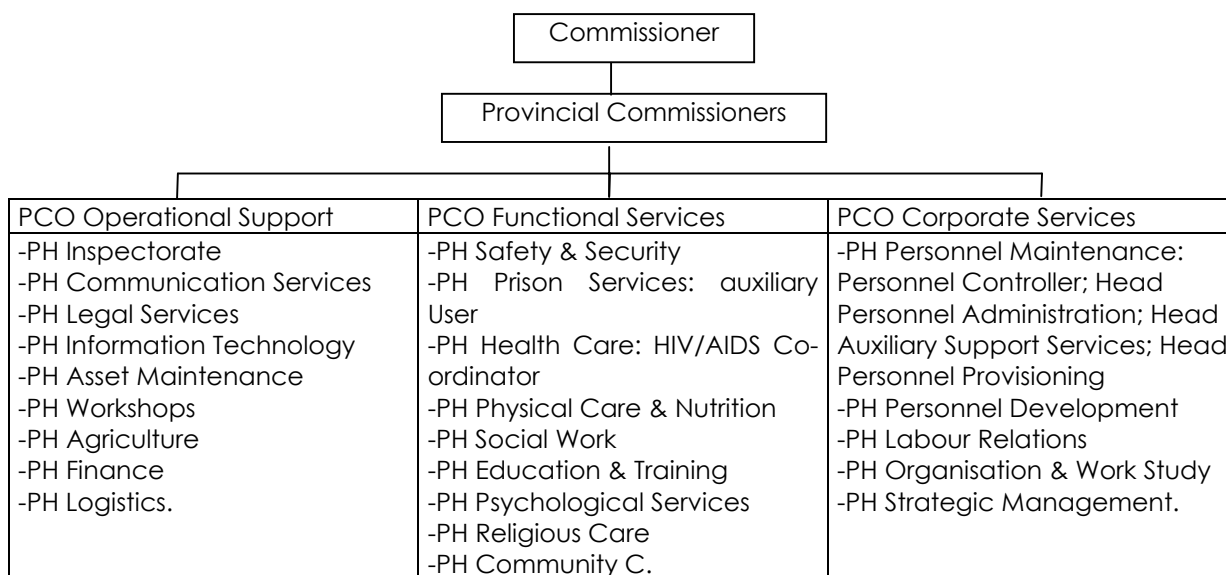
Commissioner

Provincial Commissioners

| PCO Operational Support | PCO Functional Services | PCO Corporate Services |
|---|---|---|
| -PH Inspectorate<br>-PH Communication Services<br>-PH Legal Services<br>-PH Information Technology<br>-PH Asset Maintenance<br>-PH Workshops<br>-PH Agriculture<br>-PH Finance<br>-PH Logistics. | -PH Safety & Security<br>-PH Prison Services: auxiliary User<br>-PH Health Care: HIV/AIDS Coordinator<br>-PH Physical Care & Nutrition<br>-PH Social Work<br>-PH Education & Training<br>-PH Psychological Services<br>-PH Religious Care<br>-PH Community C. | -PH Personnel Maintenance: Personnel Controller; Head Personnel Administration; Head Auxiliary Support Services; Head Personnel Provisioning<br>-PH Personnel Development<br>-PH Labour Relations<br>-PH Organisation & Work Study<br>-PH Strategic Management. |